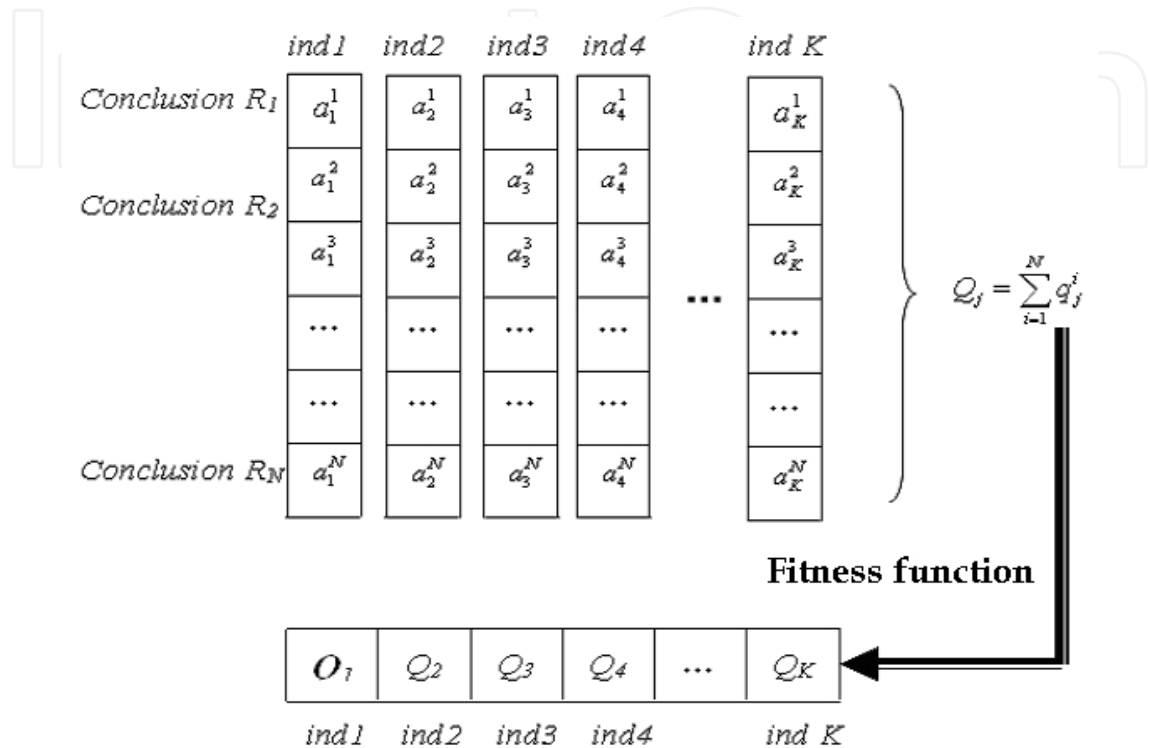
ind1 ind2 ind3 ind4 ind K

Conclusion $R_1$

Conclusion $R_2$

Conclusion $R_N$

| ind1 | ind2 | ind3 | ind4 | ... | ind K |
|---|---|---|---|---|---|
| $a_1^1$ | $a_2^1$ | $a_3^1$ | $a_4^1$ | | $a_K^1$ |
| $a_1^2$ | $a_2^2$ | $a_3^2$ | $a_4^2$ | | $a_K^2$ |
| $a_1^3$ | $a_2^3$ | $a_3^3$ | $a_4^3$ | | $a_K^3$ |
| ... | ... | ... | ... | ... | ... |
| ... | ... | ... | ... | | ... |
| $a_1^N$ | $a_2^N$ | $a_3^N$ | $a_4^N$ | | $a_K^N$ |

$Q_j = \sum_{i=1}^{N} q_j^i$

Fitness function

| $O_1$ | $Q_2$ | $Q_3$ | $Q_4$ | ... | $Q_K$ |
|---|---|---|---|---|---|

ind1 ind2 ind3 ind4 ind K